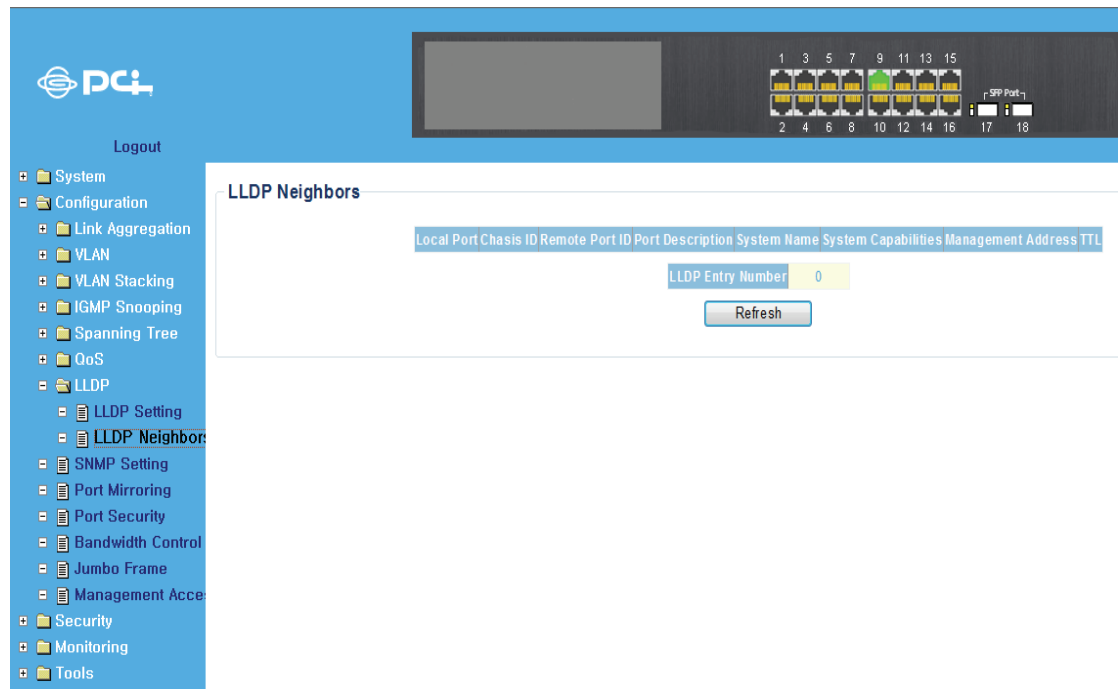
PCI

Logout

System
Configuration
Link Aggregation
VLAN
VLAN Stacking
IGMP Snooping
Spanning Tree
QoS
LLDP
LLDP Setting
LLDP Neighbors
SNMP Setting
Port Mirroring
Port Security
Bandwidth Control
Jumbo Frame
Management Acce
Security
Monitoring
Tools

1 3 5 7 9 11 13 15
2 4 6 8 10 12 14 16
SFP Port
17 18

LLDP Neighbors

| Local Port | Chasis ID | Remote Port ID | Port Description | System Name | System Capabilities | Management Address | TTL |
|---|---|---|---|---|---|---|---|

| LLDP Entry Number | 0 |
|---|---|

Refresh